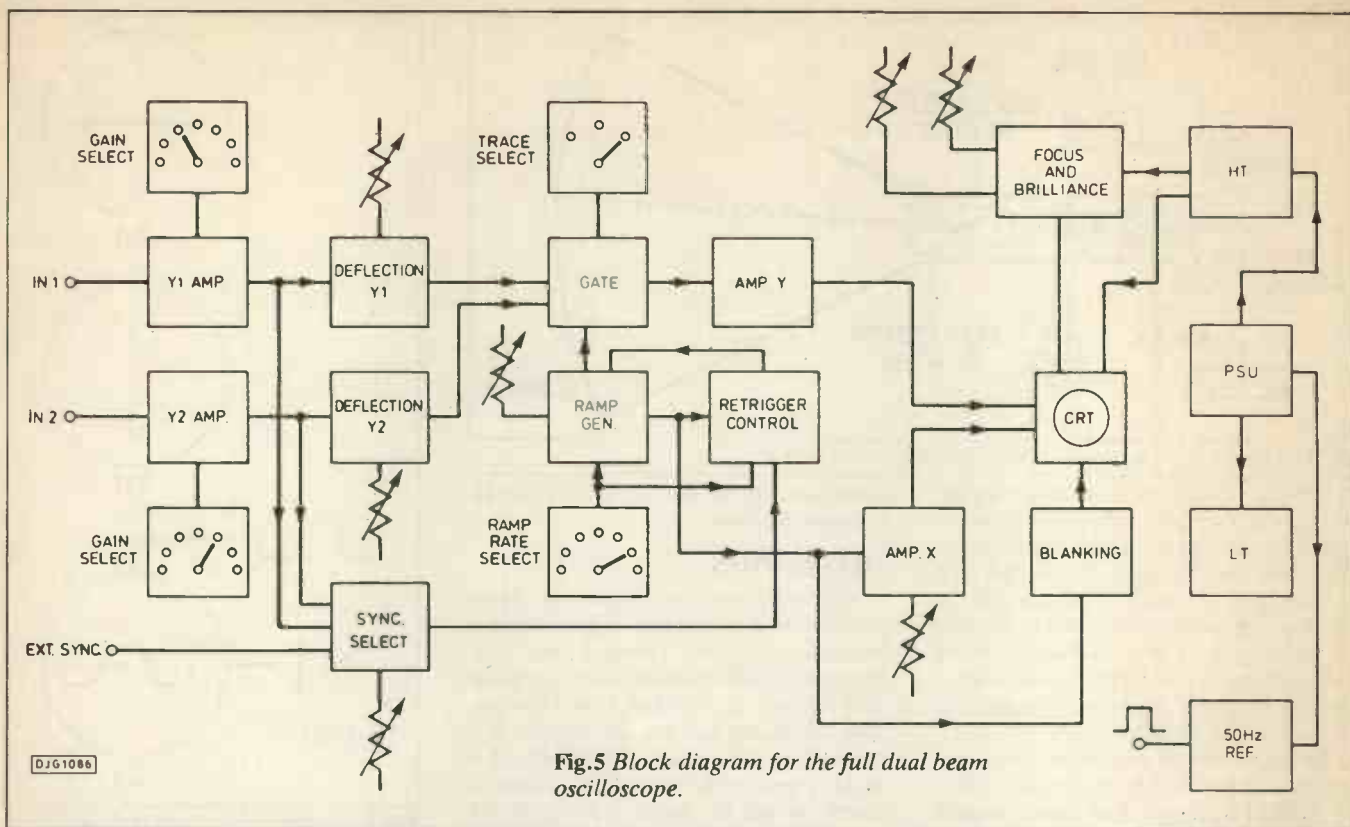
GAIN SELECT

IN 1

Y1 AMP

DEFLECTION Y1

TRACE SELECT

GATE

AMP Y

FOCUS AND BRILLIANCE

HT

IN 2

Y2 AMP.

DEFLECTION Y2

RAMP GEN.

RETRIGGER CONTROL

CRT

PSU

GAIN SELECT

RAMP RATE SELECT

AMP. X

BLANKING

LT

EXT. SYNC

SYNC. SELECT

50Hz REF.

DJG1086

**Fig.5** *Block diagram for the full dual beam oscilloscope.*